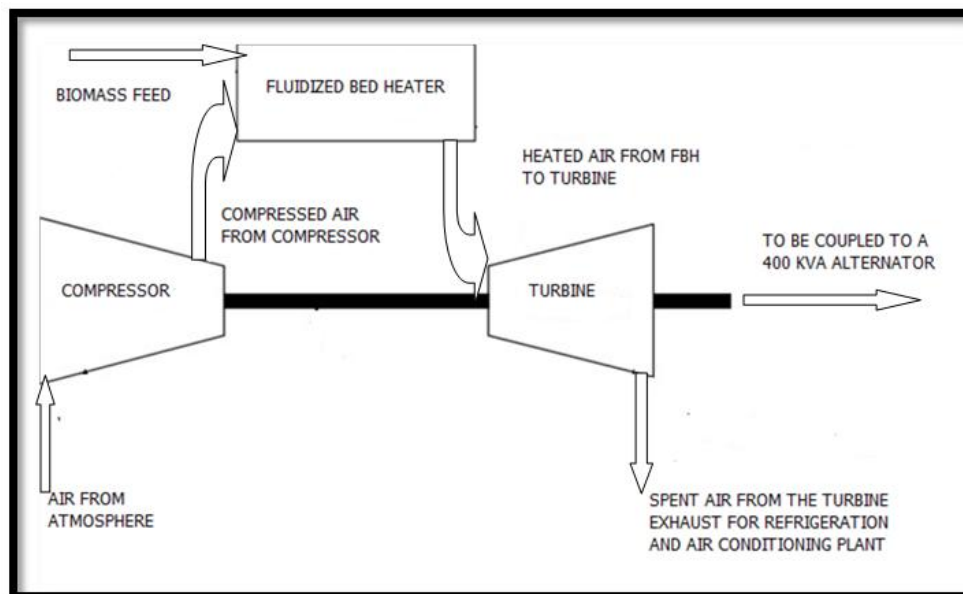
BIOMASS FEED

FLUIDIZED BED HEATER

HEATED AIR FROM FBH TO TURBINE

COMPRESSED AIR FROM COMPRESSOR

COMPRESSOR

TURBINE

TO BE COUPLED TO A 400 KVA ALTERNATOR

AIR FROM ATMOSPHERE

SPENT AIR FROM THE TURBINE EXHAUST FOR REFRIGERATION AND AIR CONDITIONING PLANT